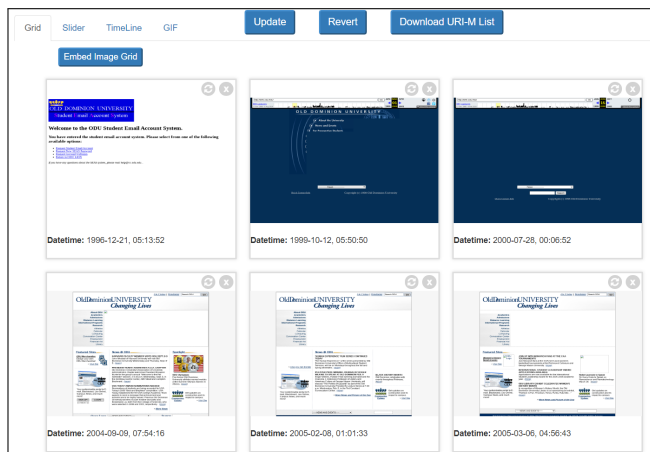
Grid Slider TimeLine GIF

Update Revert Download URI-M List

Embed Image Grid

OLD DOMINION UNIVERSITY
Student Email Account System

Welcome to the ODU Student Email Account System.

You have entered the student email account system. Please select from one of the following available options:

Datetime: 1996-12-21, 05:13:52

OLD DOMINION UNIVERSITY

Datetime: 1999-10-12, 05:50:50

Datetime: 2000-07-28, 00:06:52

Old Dominion UNIVERSITY
Changing Lives

Datetime: 2004-09-09, 07:54:16

Old Dominion UNIVERSITY
Changing Lives

Datetime: 2005-02-08, 01:01:33

Old Dominion UNIVERSITY
Changing Lives

Datetime: 2005-03-06, 04:56:43